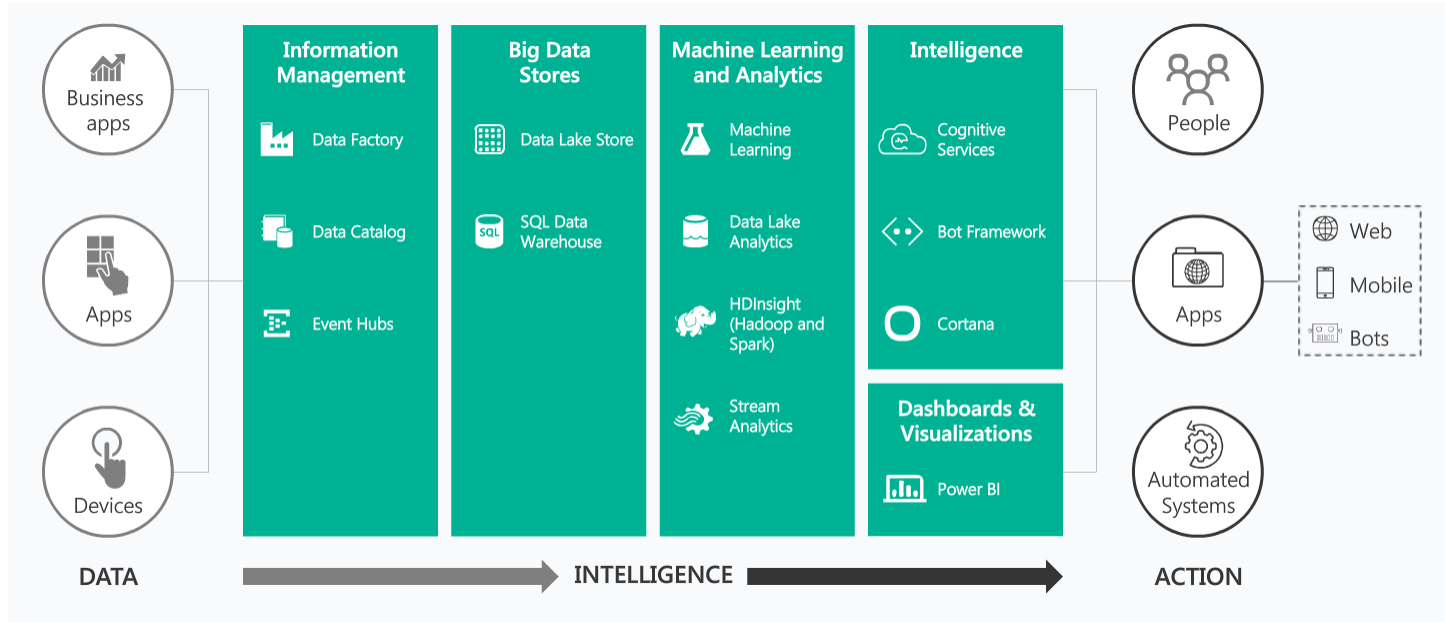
Business apps

Apps

Devices

Information Management

Data Factory

Data Catalog

Event Hubs

Big Data Stores

Data Lake Store

SQL

SQL Data Warehouse

Machine Learning and Analytics

Machine Learning

Data Lake Analytics

HDInsight (Hadoop and Spark)

Stream Analytics

Intelligence

Cognitive Services

Bot Framework

Cortana

Dashboards & Visualizations

Power BI

People

Apps

Web

Mobile

Bots

Automated Systems

DATA

INTELLIGENCE

ACTION